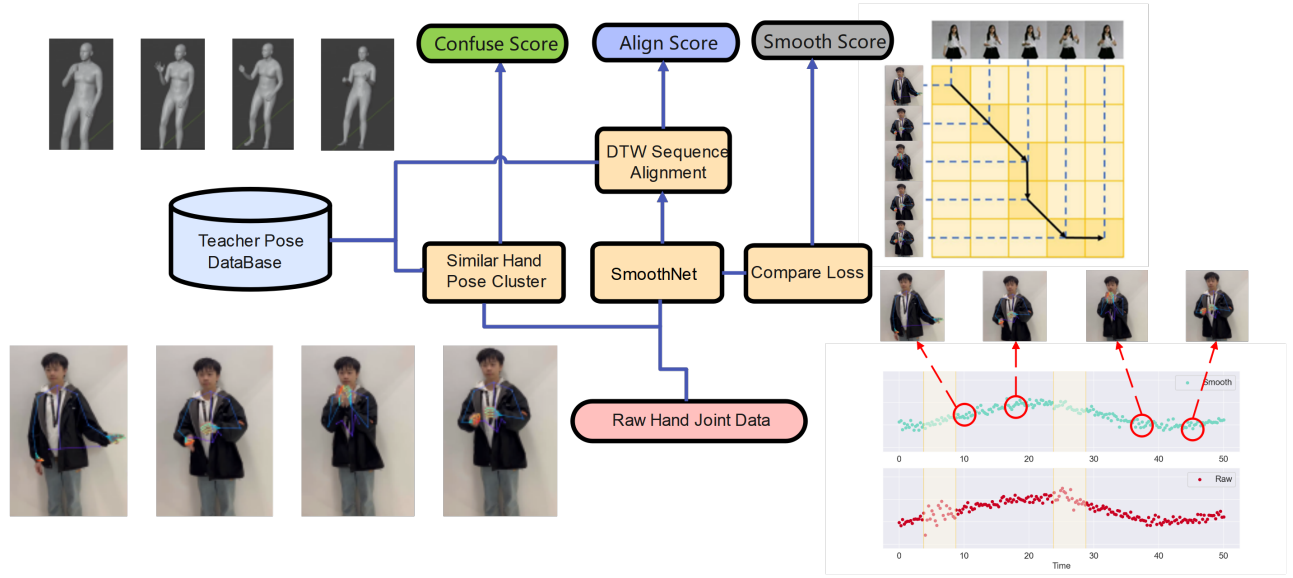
Confuse Score

Align Score

Smooth Score

DTW Sequence Alignment

Teacher Pose DataBase

Similar Hand Pose Cluster

SmoothNet

Compare Loss

Raw Hand Joint Data

Smooth

0 10 20 30 40 50

Raw

0 10 20 30 40 50

Time